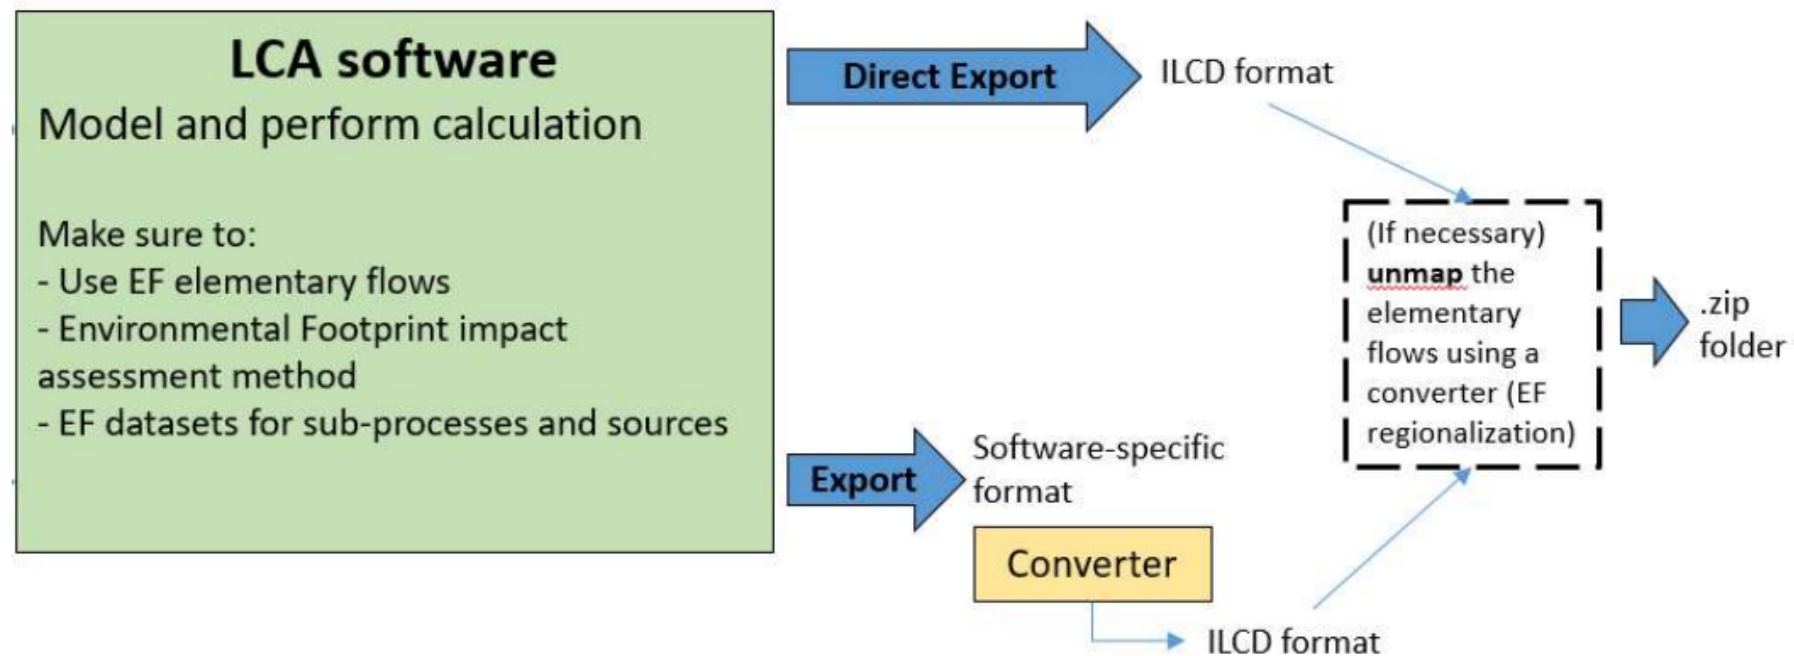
LCA software
Model and perform calculation

Make sure to:
- Use EF elementary flows
- Environmental Footprint impact assessment method
- EF datasets for sub-processes and sources

Direct Export

ILCD format

(If necessary) **unmap** the elementary flows using a converter (EF regionalization)

.zip folder

Export

Software-specific format

Converter

ILCD format